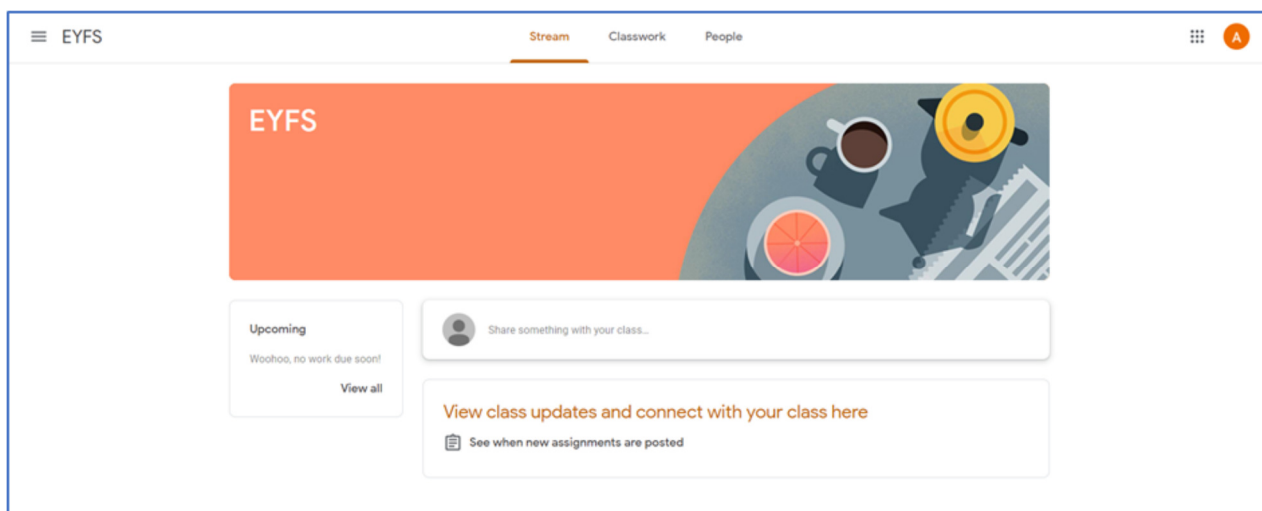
EYFS

Stream Classwork People

A

EYFS

Upcoming

Woohoo, no work due soon!

View all

Share something with your class...

View class updates and connect with your class here

See when new assignments are posted